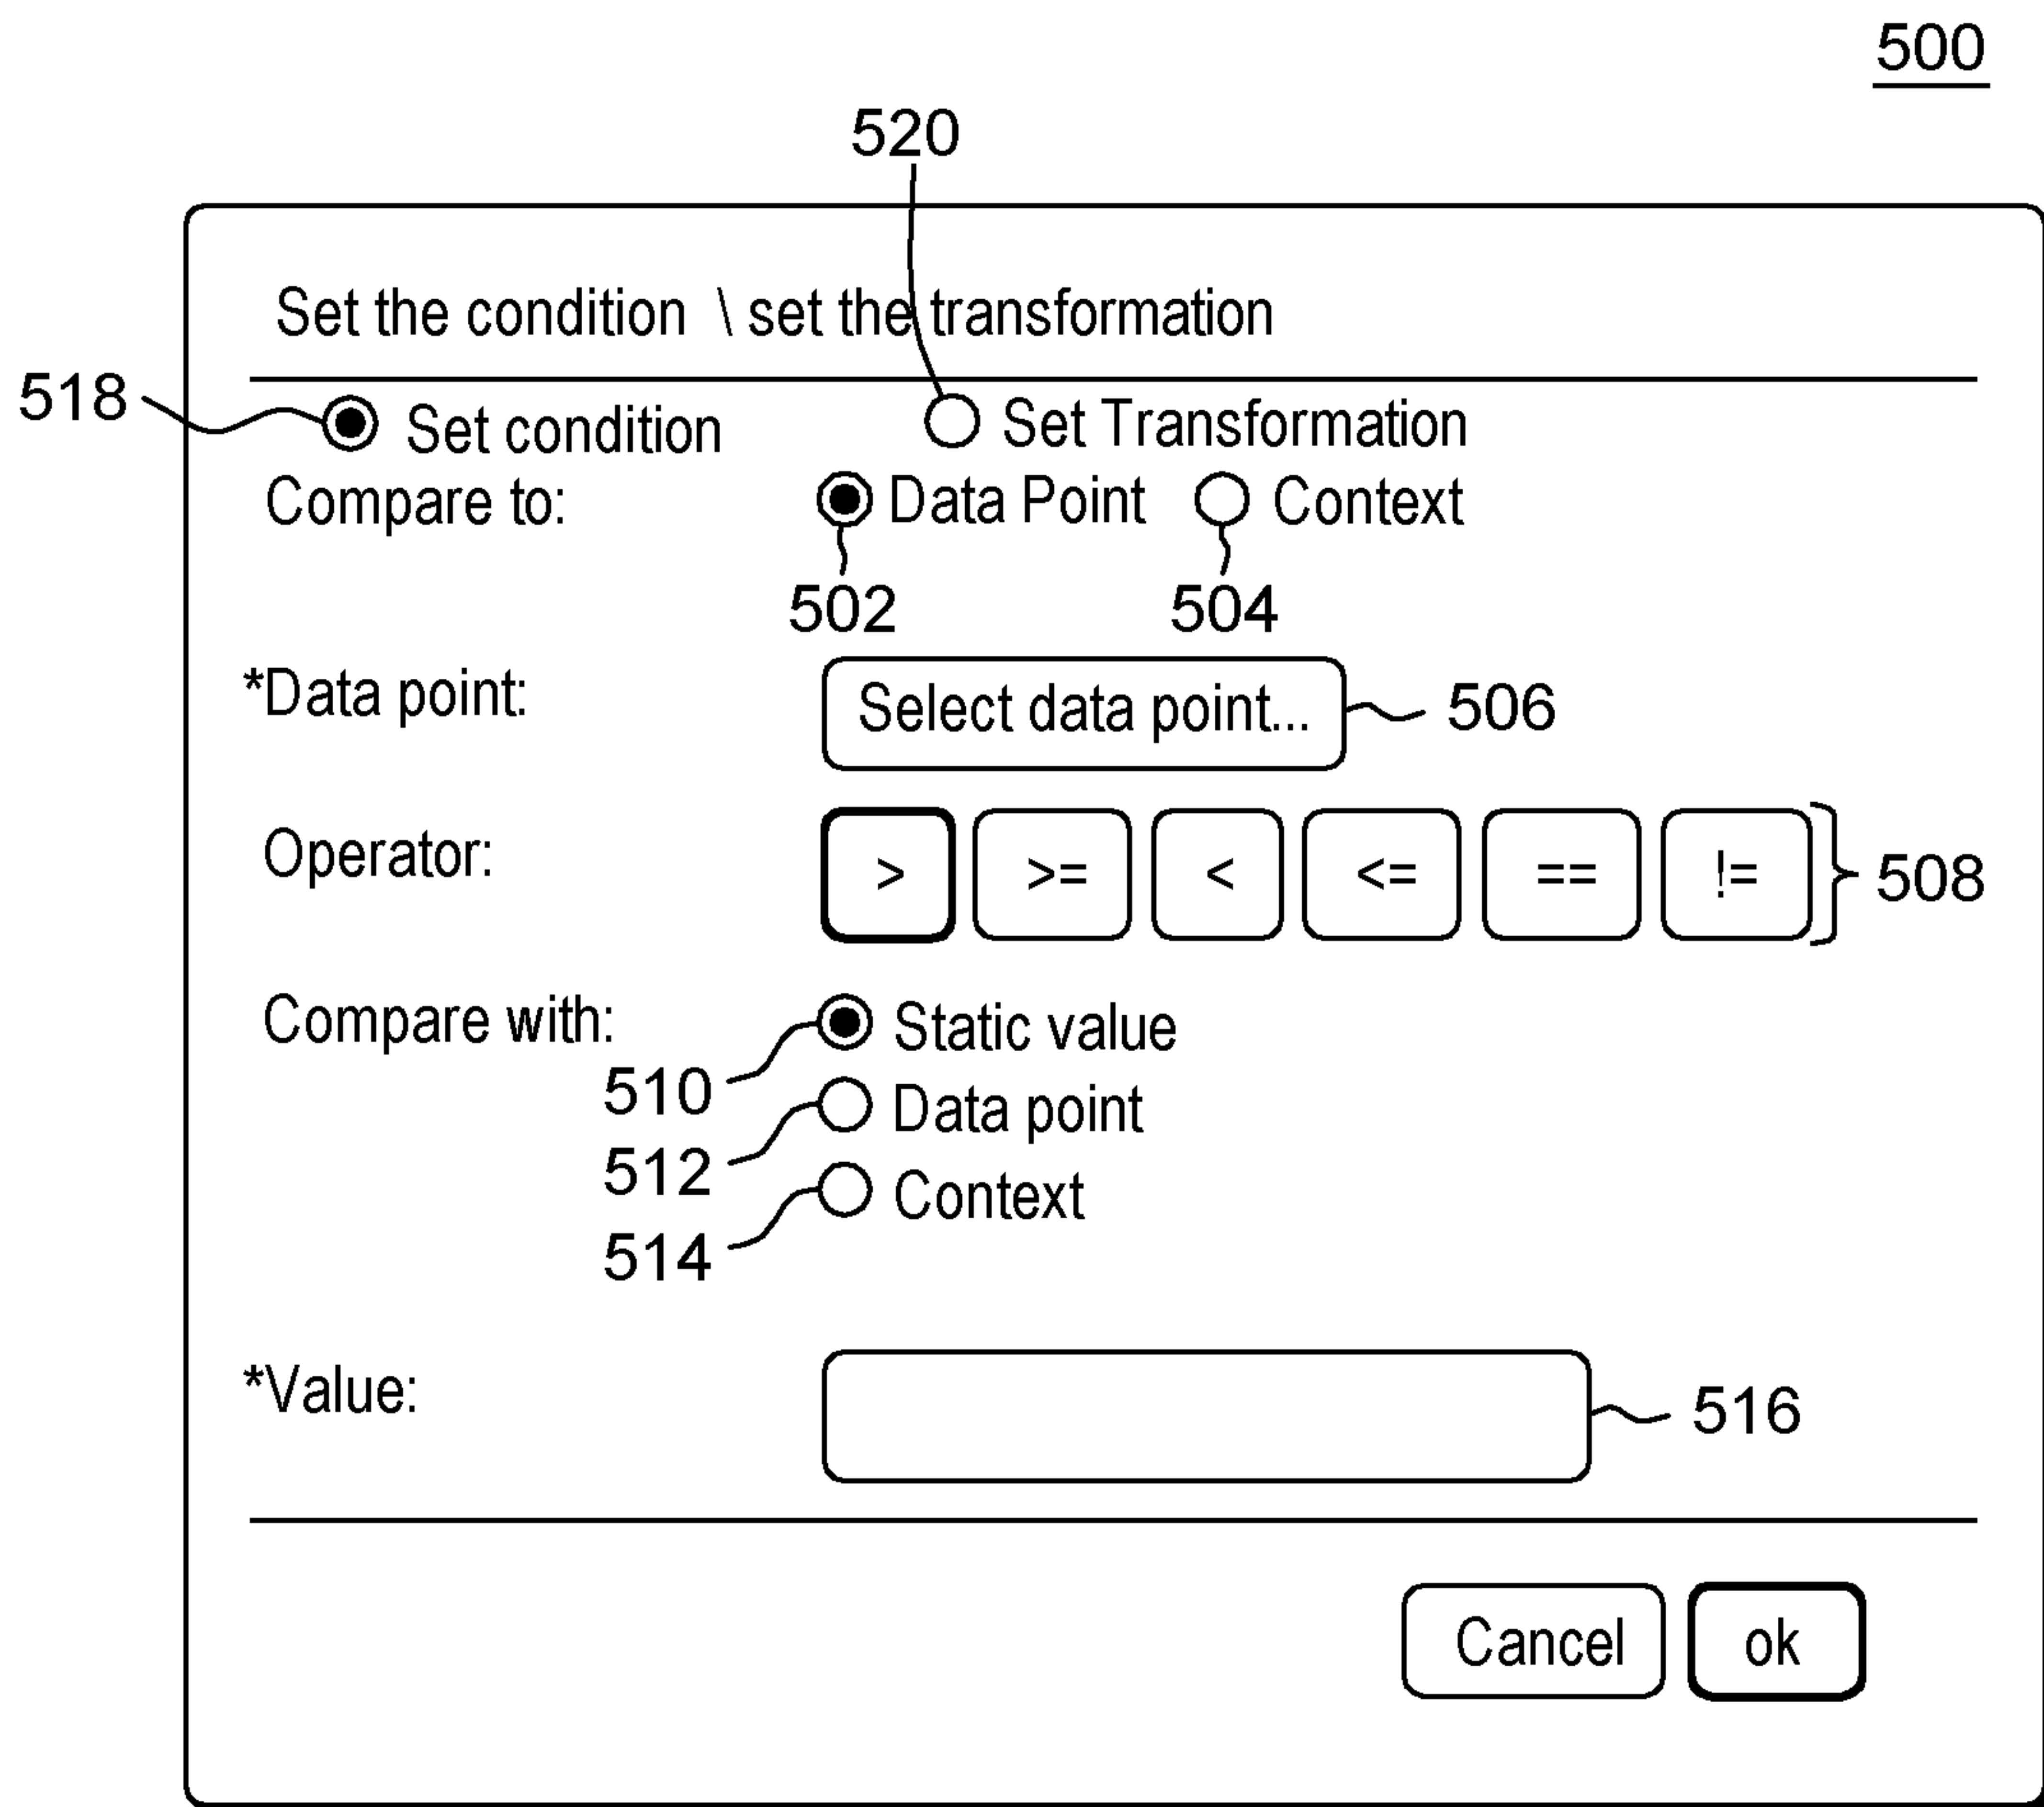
500

520

Set the condition \ set the transformation

518 Set condition Set Transformation

Compare to: Data Point Context

502 504

*Data point: Select data point... 506

Operator: > >= < <= == != 508

Compare with: Static value

510 Data point

512 Context

514

*Value: 516

Cancel ok